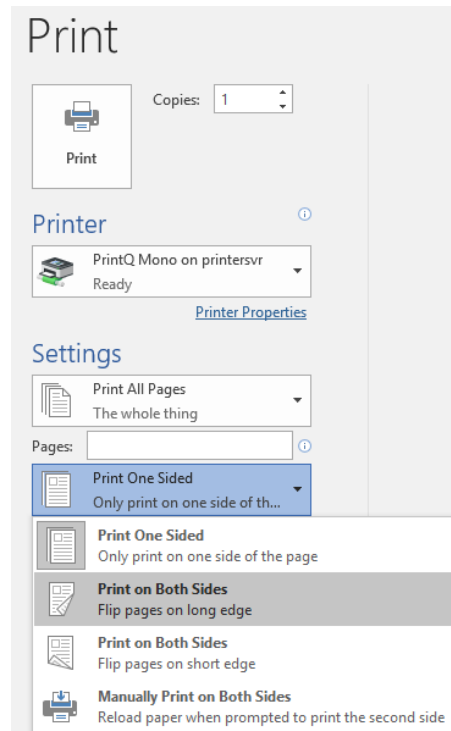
Print

Copies: 1

Print

Printer

PrintQ Mono on printersvr
Ready

Printer Properties

Settings

Print All Pages
The whole thing

Pages:

Print One Sided
Only print on one side of th...

Print One Sided
Only print on one side of the page

Print on Both Sides
Flip pages on long edge

Print on Both Sides
Flip pages on short edge

Manually Print on Both Sides
Reload paper when prompted to print the second side